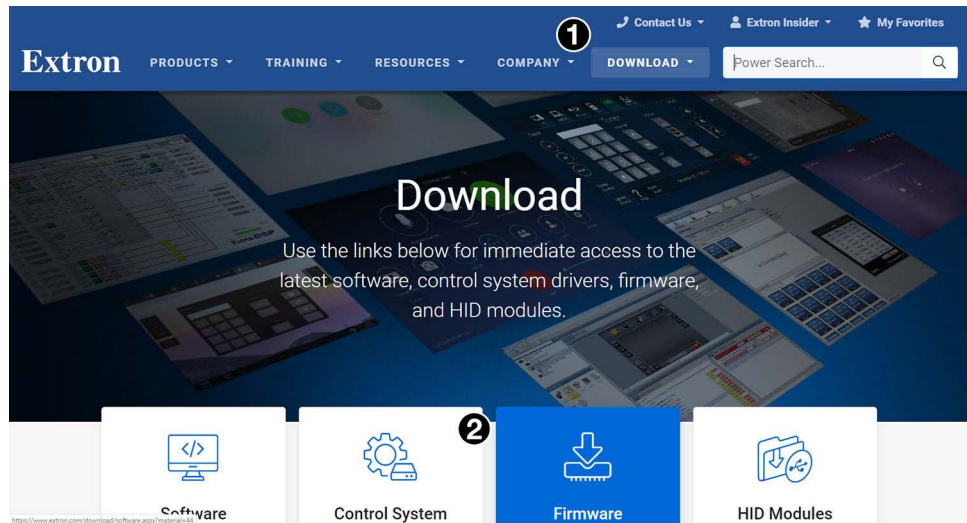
Contact Us
Extron Insider
My Favorites
1
Extron
PRODUCTS
TRAINING
RESOURCES
COMPANY
DOWNLOAD
Power Search...

Download

Use the links below for immediate access to the latest software, control system drivers, firmware, and HID modules.

2

Software
Control System
Firmware
HID Modules

https://www.extron.com/download/software.aspx?material=44